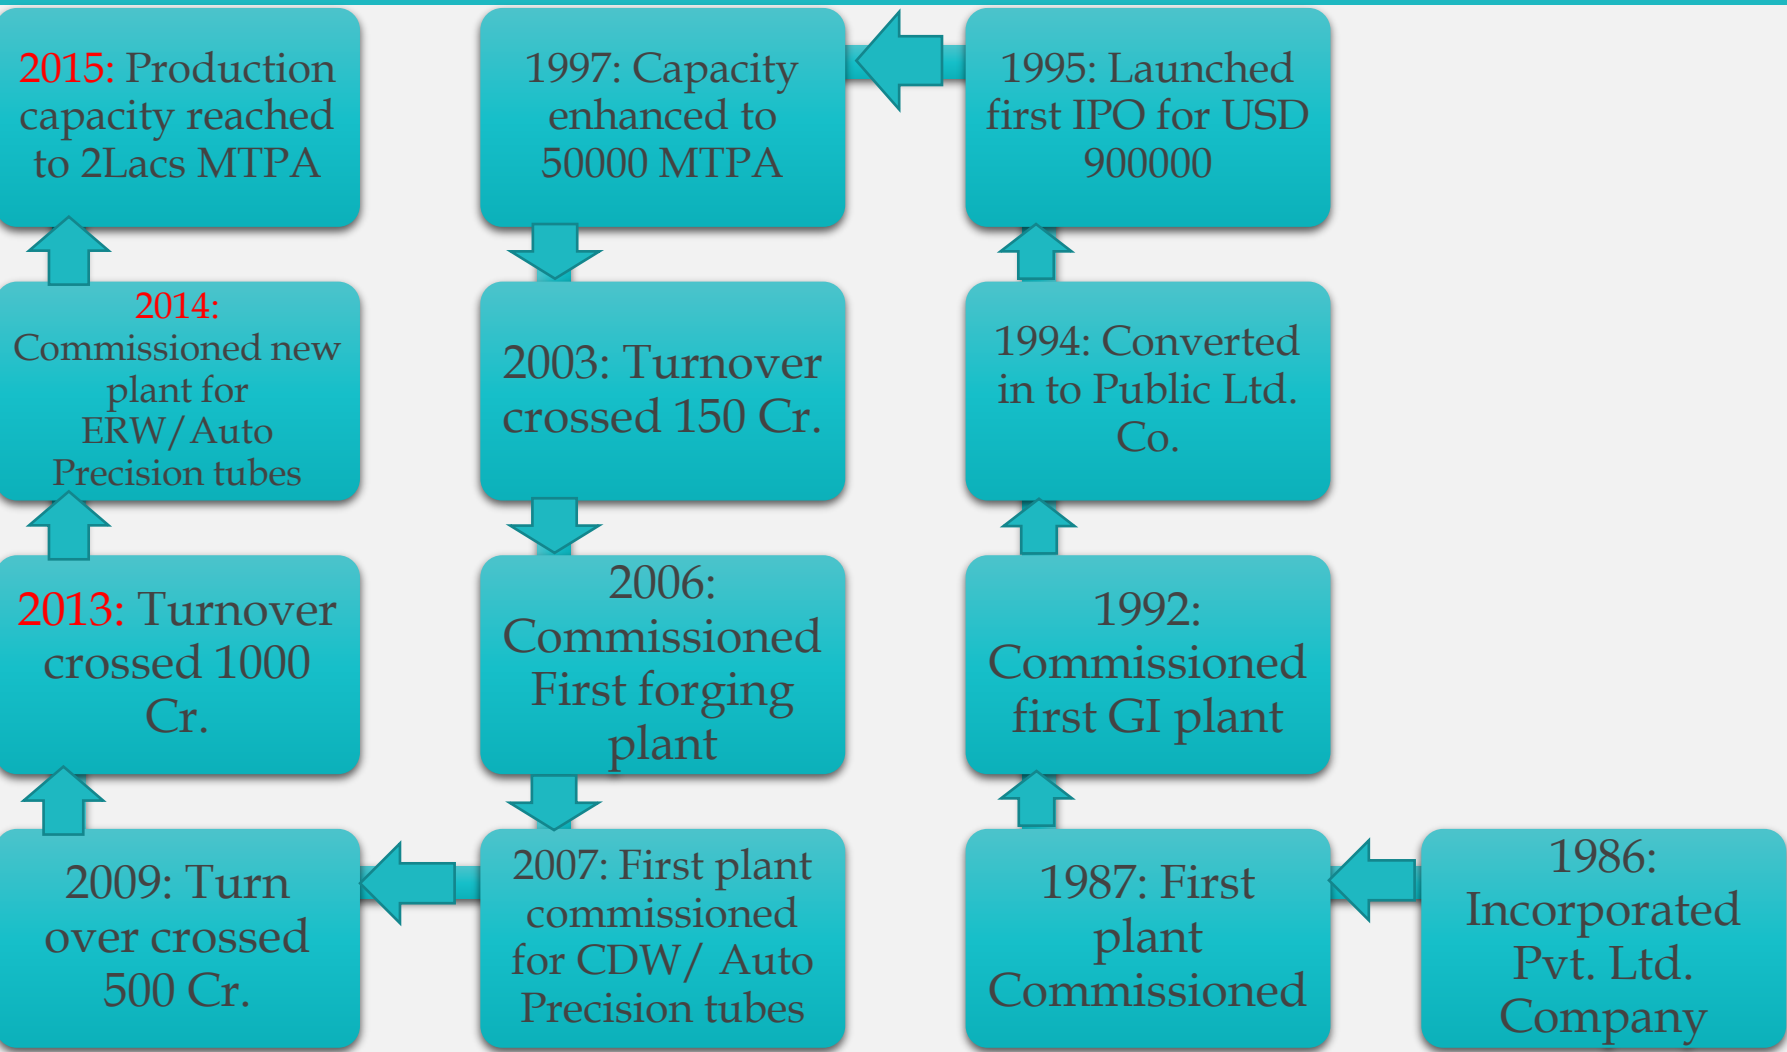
2015: Production capacity reached to 2Lacs MTPA

1997: Capacity enhanced to 50000 MTPA

1995: Launched first IPO for USD 900000

2014: Commissioned new plant for ERW/Auto Precision tubes

2003: Turnover crossed 150 Cr.

1994: Converted in to Public Ltd. Co.

2013: Turnover crossed 1000 Cr.

2006: Commissioned First forging plant

1992: Commissioned first GI plant

2009: Turn over crossed 500 Cr.

2007: First plant commissioned for CDW/ Auto Precision tubes

1987: First plant Commissioned

1986: Incorporated Pvt. Ltd. Company